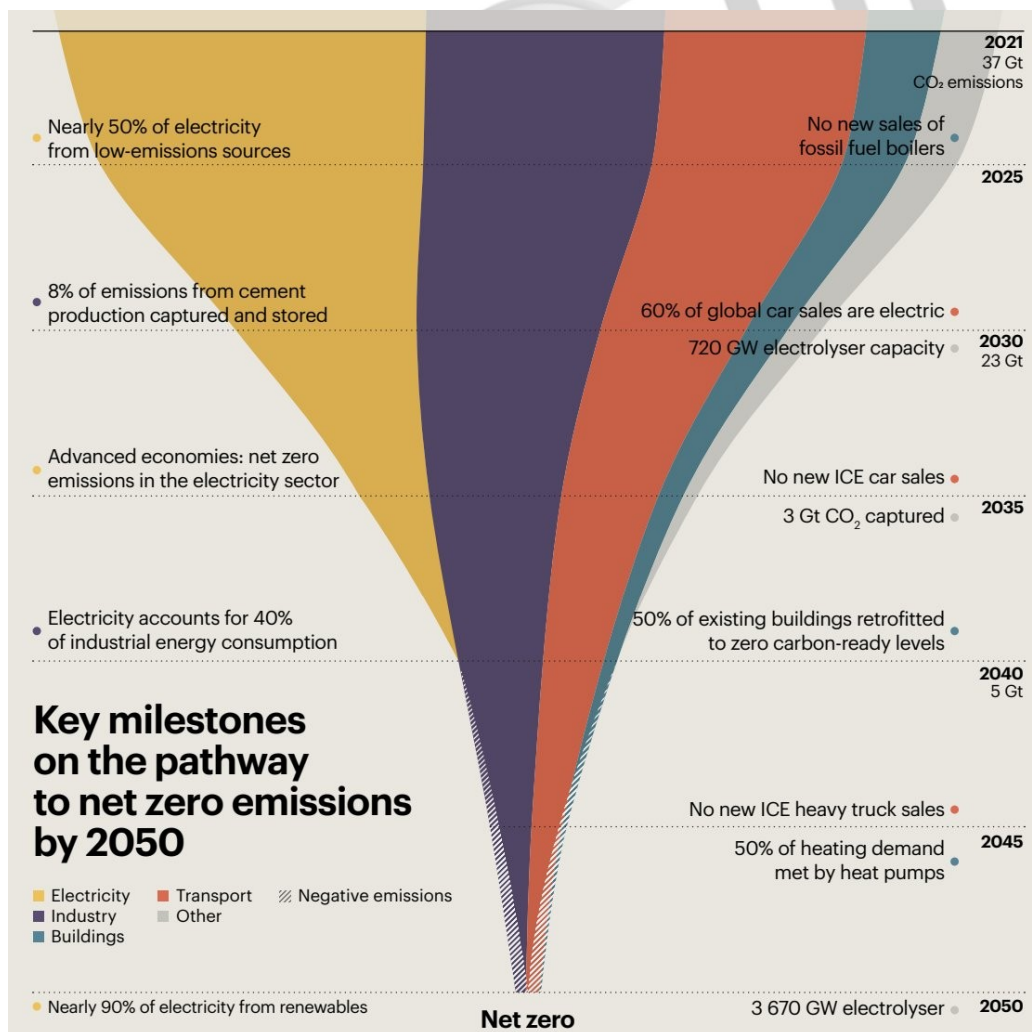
2021
37 Gt
$CO_2$ emissions

Nearly 50% of electricity from low-emissions sources

No new sales of fossil fuel boilers

2025

8% of emissions from cement production captured and stored

60% of global car sales are electric

2030
23 Gt

720 GW electrolyser capacity

Advanced economies: net zero emissions in the electricity sector

No new ICE car sales

2035

3 Gt $CO_2$ captured

Electricity accounts for 40% of industrial energy consumption

50% of existing buildings retrofitted to zero carbon-ready levels

2040
5 Gt

Key milestones on the pathway to net zero emissions by 2050

No new ICE heavy truck sales

2045

50% of heating demand met by heat pumps

Electricity
Industry
Buildings
Transport
Other
Negative emissions

Nearly 90% of electricity from renewables

Net zero

3 670 GW electrolyser

2050